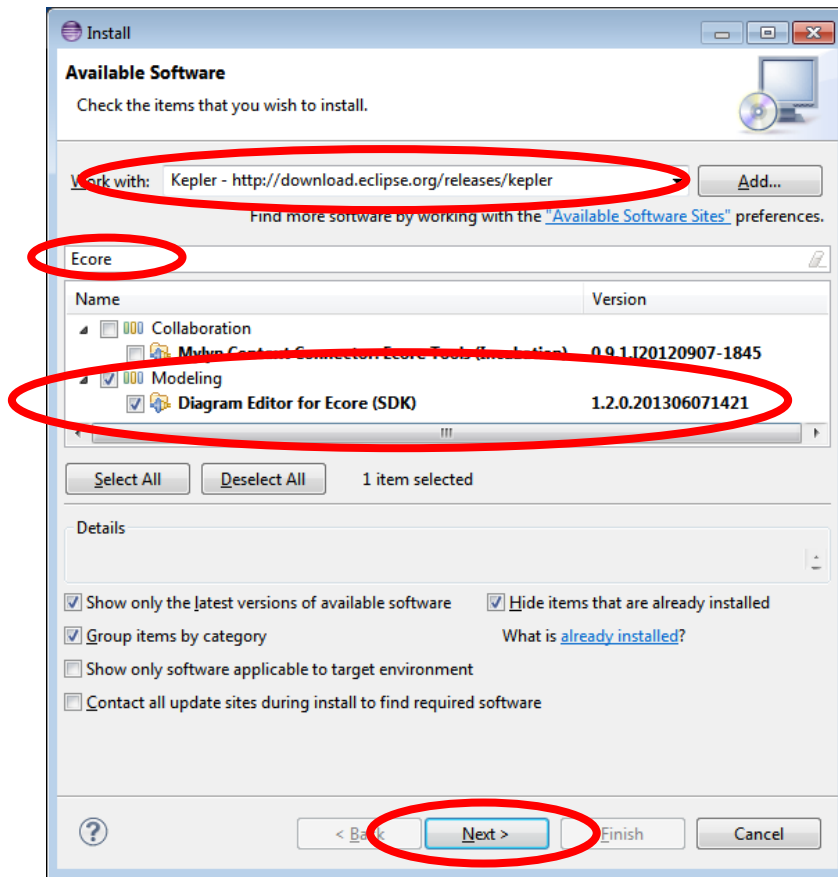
Install

Available Software

Check the items that you wish to install.

Work with: Kepler - http://download.eclipse.org/releases/kepler

Add...

Find more software by working with the "Available Software Sites" preferences.

Ecore

| Name | Version |
|---|---|
| Collaboration | |
| Mylyn Context Connector: Ecore Tools (Incubation) | 0.9.1.I20120907-1845 |
| Modeling | |
| Diagram Editor for Ecore (SDK) | 1.2.0.201306071421 |

Select All

Deselect All

1 item selected

Details

Show only the latest versions of available software

Hide items that are already installed

Group items by category

What is already installed?

Show only software applicable to target environment

Contact all update sites during install to find required software

?

< Back

Next >

Finish

Cancel